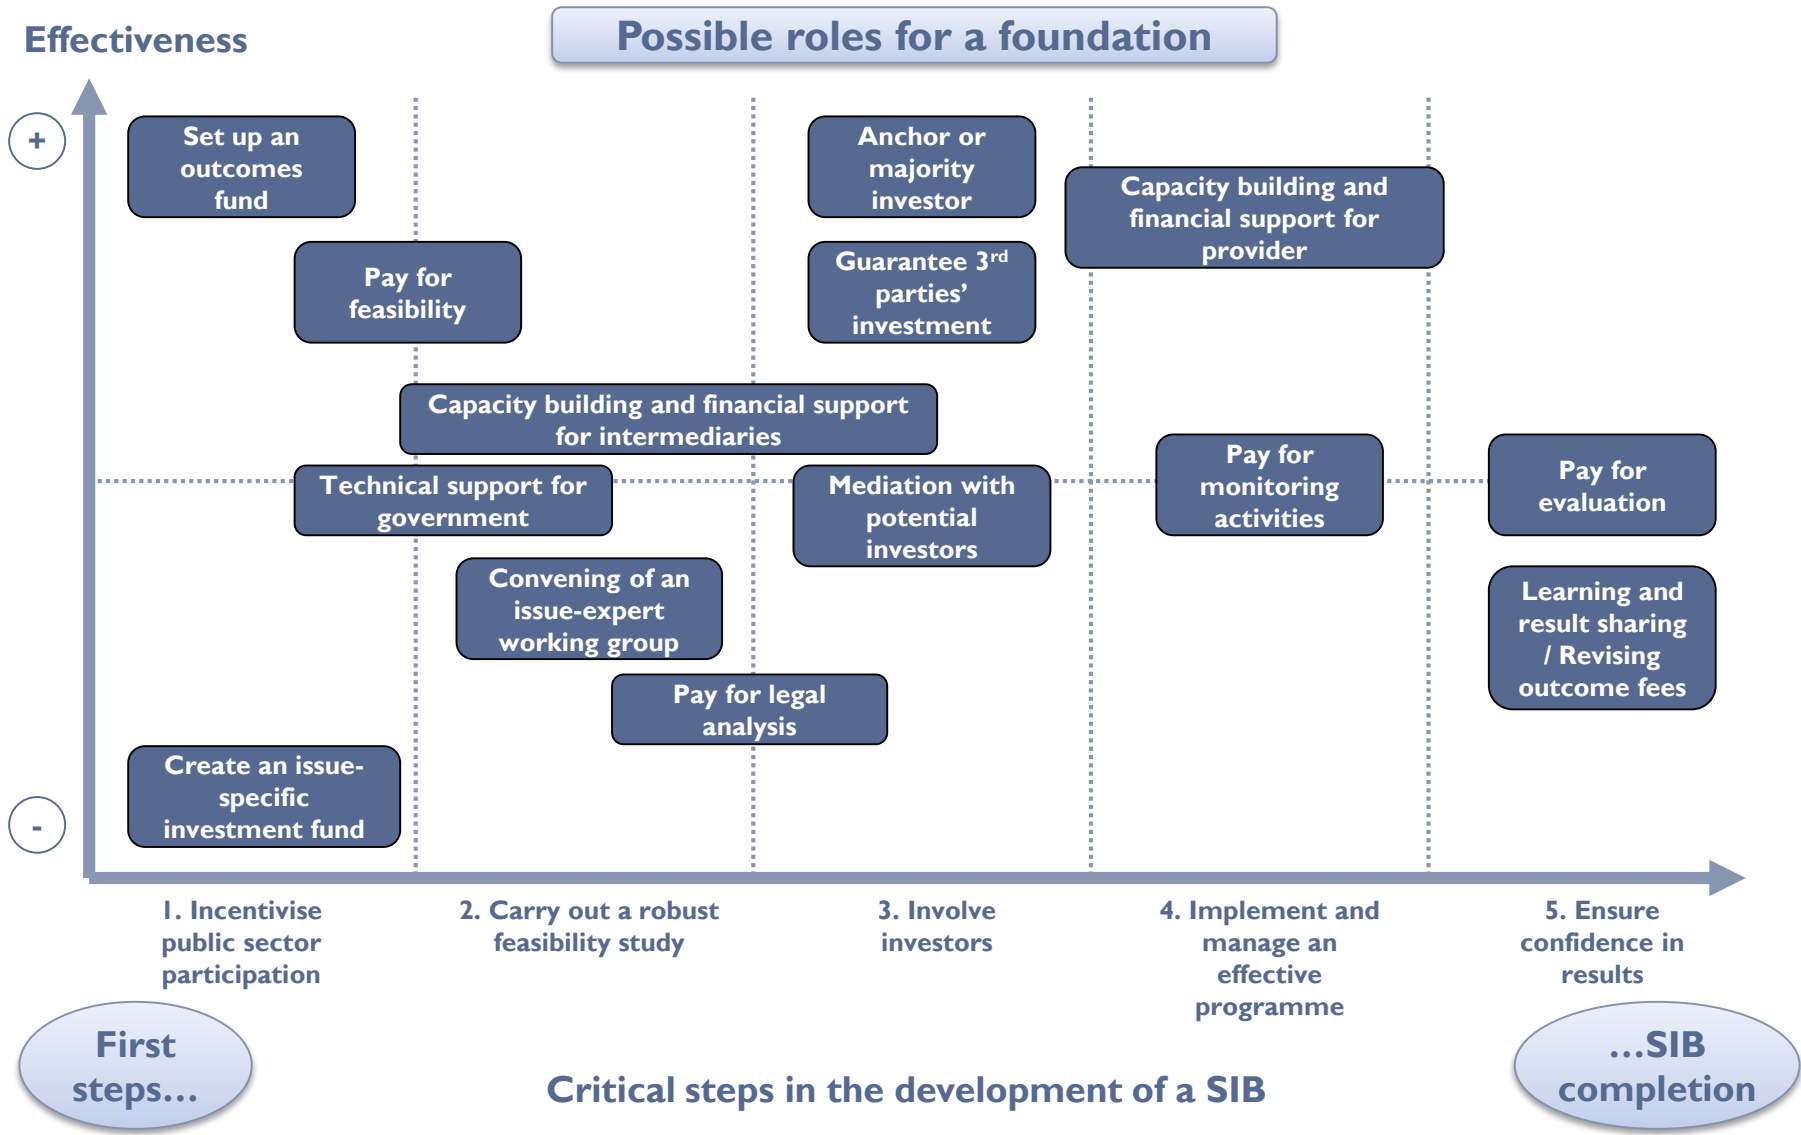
Effectiveness

Possible roles for a foundation

+

-

Set up an outcomes fund

Pay for feasibility

Anchor or majority investor

Guarantee 3$^{rd}$ parties' investment

Capacity building and financial support for provider

Capacity building and financial support for intermediaries

Technical support for government

Mediation with potential investors

Pay for monitoring activities

Pay for evaluation

Convening of an issue-expert working group

Learning and result sharing / Revising outcome fees

Pay for legal analysis

Create an issue-specific investment fund

1. Incentivise public sector participation

2. Carry out a robust feasibility study

3. Involve investors

4. Implement and manage an effective programme

5. Ensure confidence in results

First steps…

Critical steps in the development of a SIB

…SIB completion